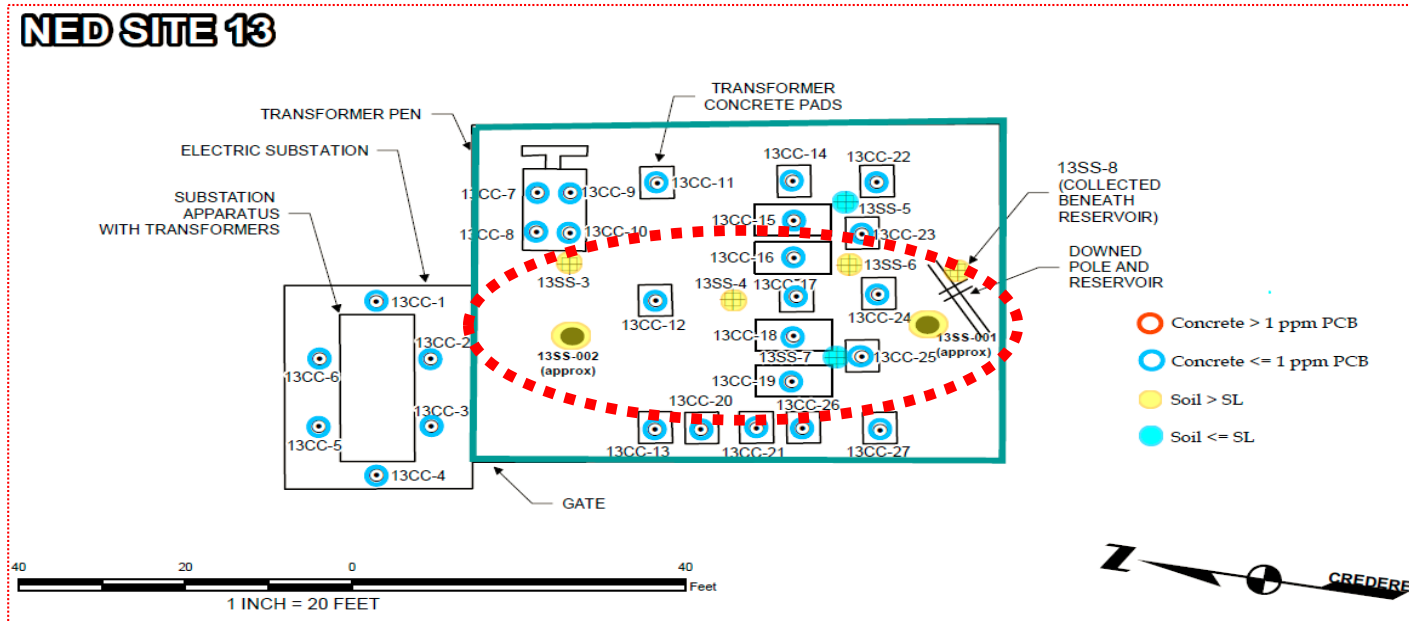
NED SITE 13

TRANSFORMER CONCRETE PADS

TRANSFORMER PEN

ELECTRIC SUBSTATION

SUBSTATION APPARATUS WITH TRANSFORMERS

13CC-7
13CC-9
13CC-11
13CC-14
13CC-22
13SS-8 (COLLECTED BENEATH RESERVOIR)
13SS-5
13CC-8
13CC-10
13CC-15
13CC-23
13CC-16
13SS-6
DOWNED POLE AND RESERVOIR
13SS-3
13SS-4
13CC-17
13CC-1
13CC-12
13CC-24
13CC-2
13CC-18
13SS-001 (approx)
13SS-002 (approx)
13SS-7
13CC-25
13CC-6
13CC-19
13CC-3
13CC-20
13CC-26
13CC-5
13CC-13
13CC-21
13CC-27
13CC-4

GATE

Concrete > 1 ppm PCB
Concrete <= 1 ppm PCB
Soil > SL
Soil <= SL

40 20 0 40
Feet
1 INCH = 20 FEET

N
CREDERE